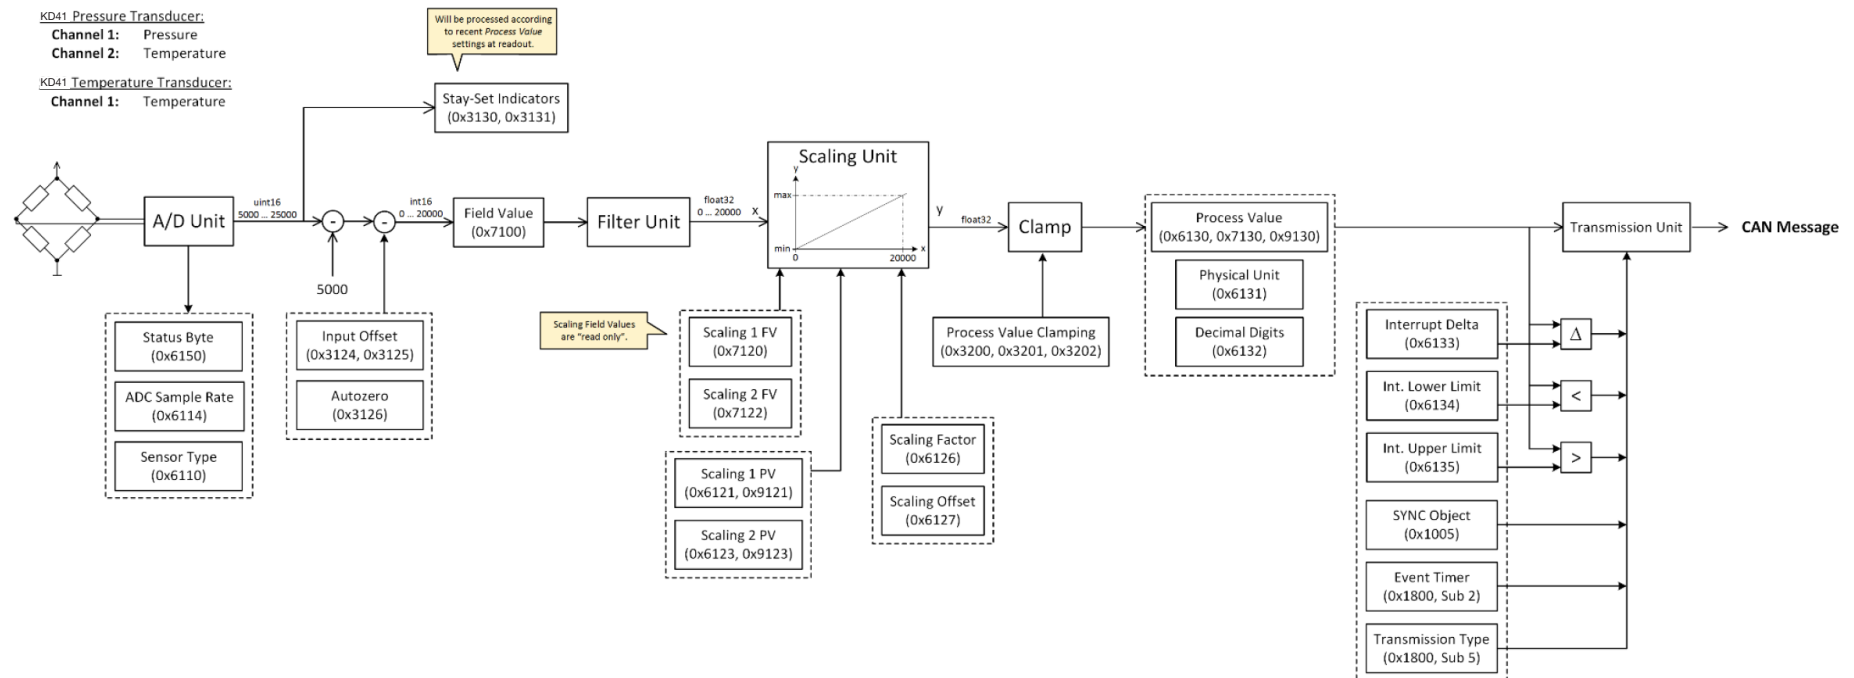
KD41 Pressure Transducer:
Channel 1: Pressure
Channel 2: Temperature

KD41 Temperature Transducer:
Channel 1: Temperature

Will be processed according to recent *Process Value* settings at readout.

Stay-Set Indicators (0x3130, 0x3131)

A/D Unit

uint16
5000 ... 25000

-

-

5000

int16
0 ... 20000

Field Value (0x7100)

Filter Unit

float32
0 ... 20000

x

Scaling Unit

y

max

min

0

20000

x

y

float32

Clamp

Process Value (0x6130, 0x7130, 0x9130)

Physical Unit (0x6131)

Decimal Digits (0x6132)

Transmission Unit

CAN Message

Status Byte (0x6150)

ADC Sample Rate (0x6114)

Sensor Type (0x6110)

Input Offset (0x3124, 0x3125)

Autozero (0x3126)

Scaling Field Values are "read only".

Scaling 1 FV (0x7120)

Scaling 2 FV (0x7122)

Scaling 1 PV (0x6121, 0x9121)

Scaling 2 PV (0x6123, 0x9123)

Scaling Factor (0x6126)

Scaling Offset (0x6127)

Process Value Clamping (0x3200, 0x3201, 0x3202)

Interrupt Delta (0x6133)

$\Delta$

Int. Lower Limit (0x6134)

<

Int. Upper Limit (0x6135)

>

SYNC Object (0x1005)

Event Timer (0x1800, Sub 2)

Transmission Type (0x1800, Sub 5)